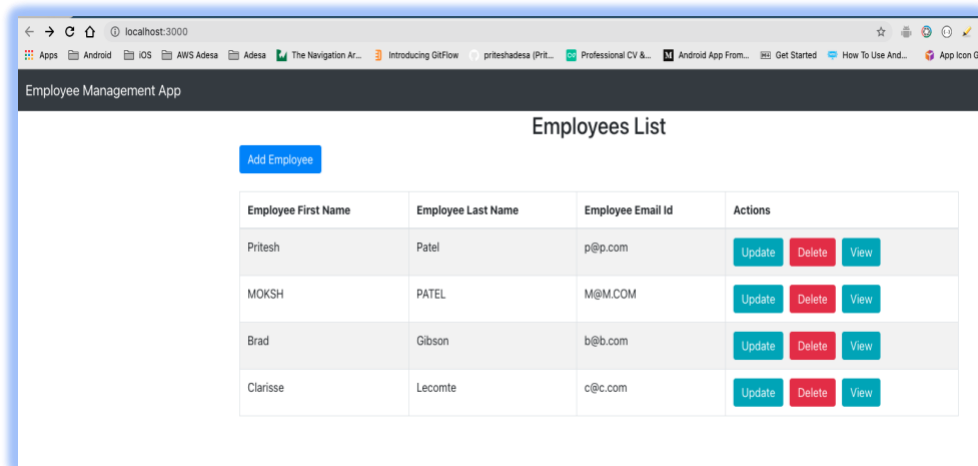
localhost:3000

Apps Android iOS AWS Adesa Adesa The Navigation Ar... Introducing GitFlow priteshadesa (Prit... Professional CV &... Android App From... Get Started How To Use And... App Icon G

Employee Management App

Employees List

Add Employee

| Employee First Name | Employee Last Name | Employee Email Id | Actions |
|---|---|---|---|
| Pritesh | Patel | p@p.com | Update Delete View |
| MOKSH | PATEL | M@M.COM | Update Delete View |
| Brad | Gibson | b@b.com | Update Delete View |
| Clarisse | Lecomte | c@c.com | Update Delete View |